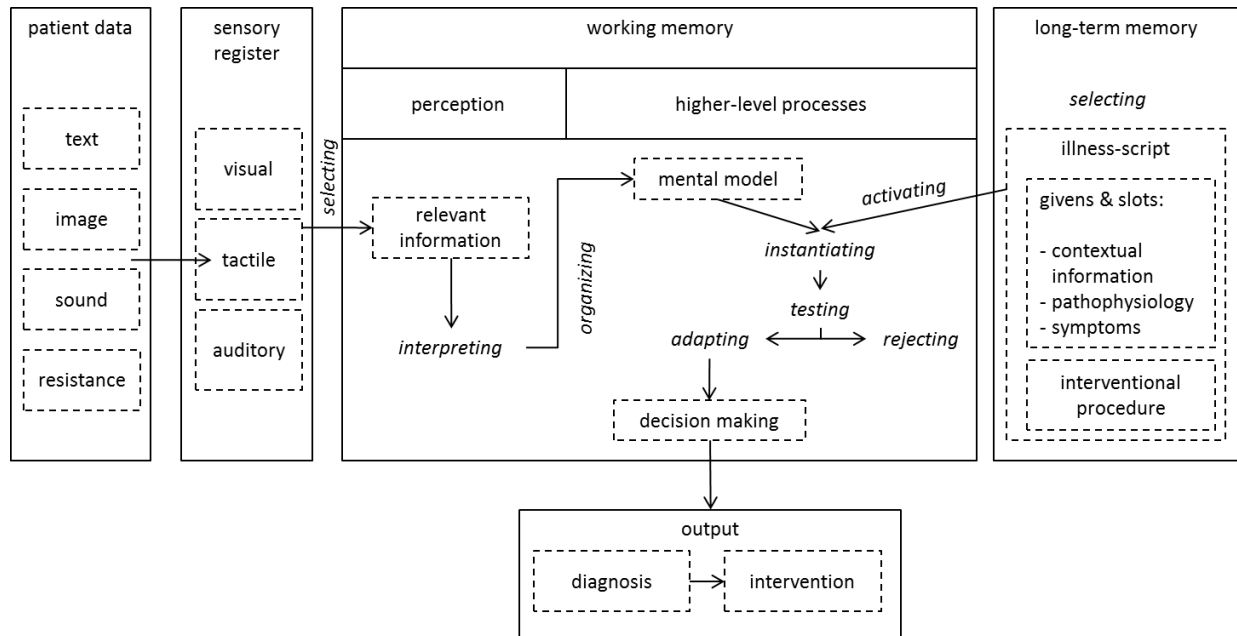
patient data

text

image

sound

resistance

sensory register

visual

tactile

auditory

selecting

working memory

perception

higher-level processes

relevant information

interpreting

organizing

mental model

activating

instantiating

testing

adapting

rejecting

decision making

long-term memory

selecting

illness-script

givens & slots:

- contextual information
- pathophysiology
- symptoms

interventional procedure

output

diagnosis

intervention